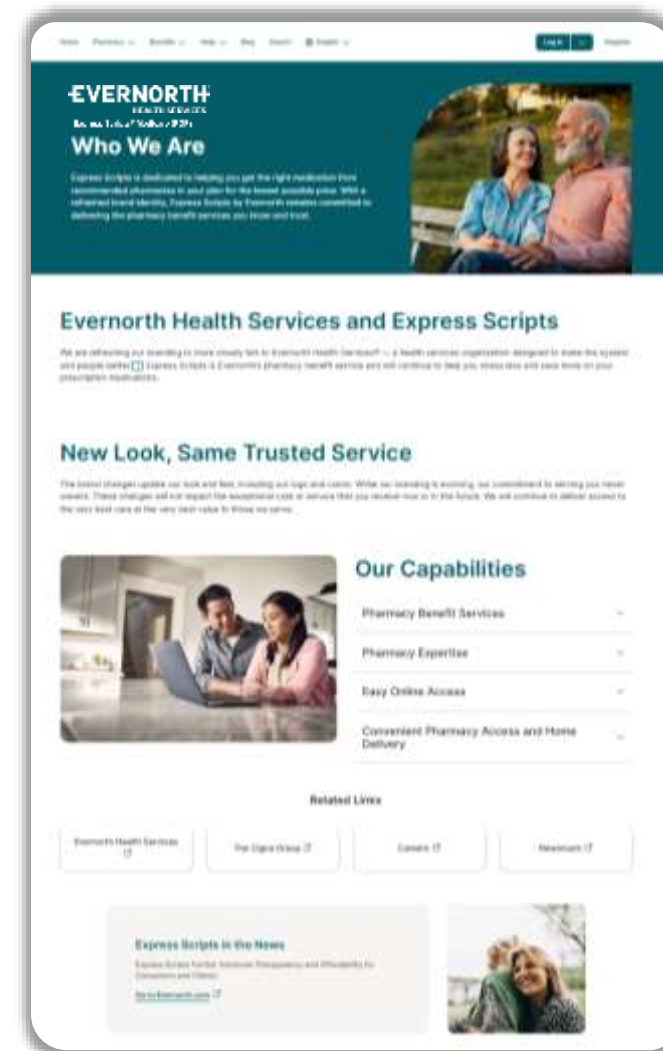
Home Pharmacy Benefits Help Blog Search English

Log in Register

EVERNORTH
HEALTH SERVICES

Who We Are

Express Scripts is dedicated to helping you get the right medication from recommended pharmacies in your plan for the lowest possible price. With a refreshed brand identity, Express Scripts by Evernorth remains committed to delivering the pharmacy benefit services you know and trust.

Evernorth Health Services and Express Scripts

We are refreshing our branding to more closely link to Evernorth Health Services® — a health services organization designed to make the system and people better. Express Scripts is Evernorth's pharmacy benefit service and will continue to help you stress less and save more on your prescription medications.

New Look, Same Trusted Service

The brand changes update our look and feel, including our logo and colors. While our branding is evolving, our commitment to serving you never wavers. These changes will not impact the exceptional care or service that you receive now or in the future. We will continue to deliver access to the very best care at the very best value to those we serve.

Our Capabilities

Pharmacy Benefit Services

Pharmacy Expertise

Easy Online Access

Convenient Pharmacy Access and Home Delivery

Related Links

Evernorth Health Services

The Cigna Group

Careers

Newsroom

Express Scripts in the News

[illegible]

Go to Evernorth.com